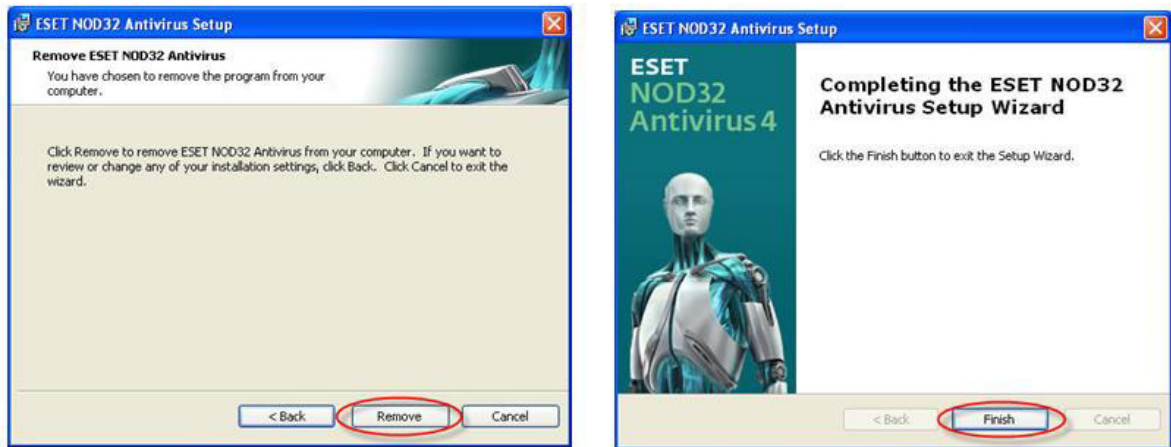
ESET NOD32 Antivirus Setup

Remove ESET NOD32 Antivirus

You have chosen to remove the program from your computer.

Click Remove to remove ESET NOD32 Antivirus from your computer. If you want to review or change any of your installation settings, click Back. Click Cancel to exit the wizard.

< Back Remove Cancel

ESET NOD32 Antivirus Setup

ESET NOD32 Antivirus 4

Completing the ESET NOD32 Antivirus Setup Wizard

Click the Finish button to exit the Setup Wizard.

< Back Finish Cancel